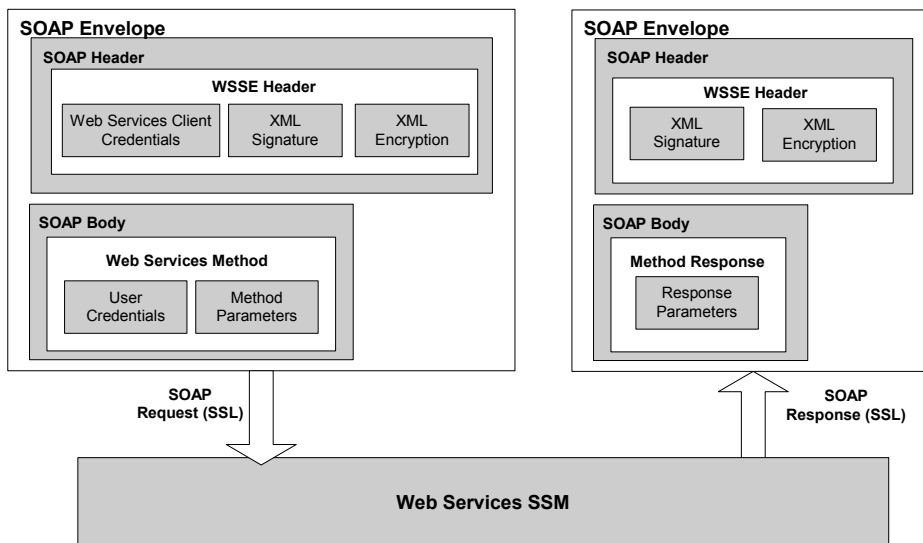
SOAP Envelope

SOAP Header

WSSE Header

Web Services Client Credentials

XML Signature

XML Encryption

SOAP Body

Web Services Method

User Credentials

Method Parameters

SOAP Envelope

SOAP Header

WSSE Header

XML Signature

XML Encryption

SOAP Body

Method Response

Response Parameters

SOAP Request (SSL)

SOAP Response (SSL)

Web Services SSM